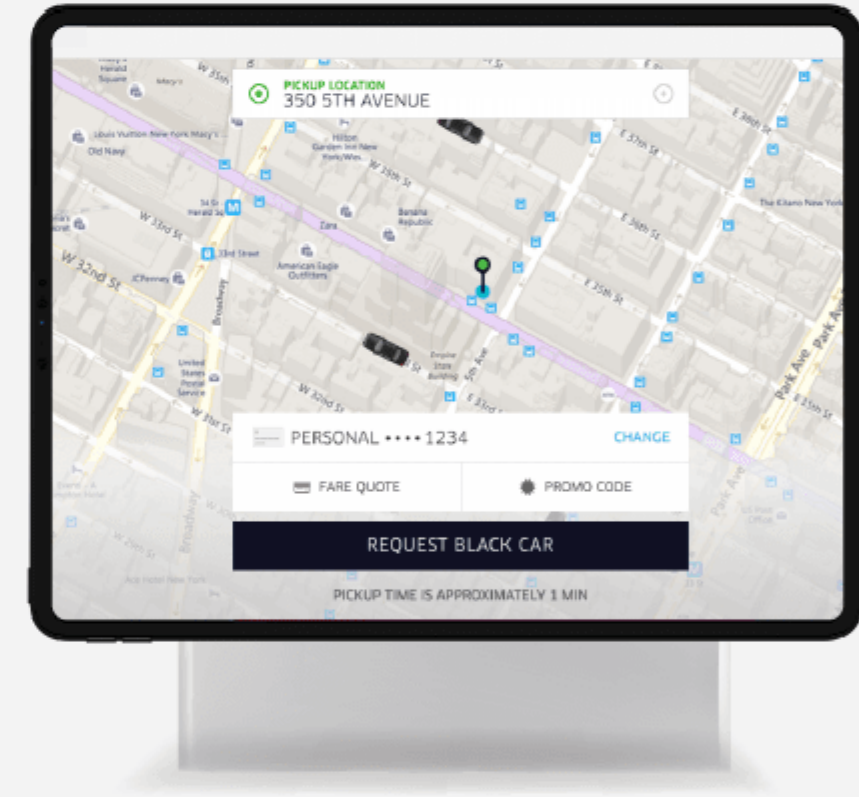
PICKUP LOCATION
350 5TH AVENUE

Herald Square
Macy's
W 35th St
Louis Vuitton New York Macy's
Old Navy
Hilton Garden Inn New York/Wes
W 35th St
E 37th St
E 38th St
E 36th St
The Kitano New York
34 St Herald Sq
W 33rd St
Banana Republic
Zara
33rd Street
E 36th St
W 32nd St
JCPenney
American Eagle Outfitters
Broadway
E 35th St
United States Postal Service
Empire State Building
5th Ave
W 32nd St
E 33rd St
Park Ave
Park Ave
Broadway
Ace Hotel New York

PERSONAL ••••1234
CHANGE
FARE QUOTE
PROMO CODE
REQUEST BLACK CAR
PICKUP TIME IS APPROXIMATELY 1 MIN